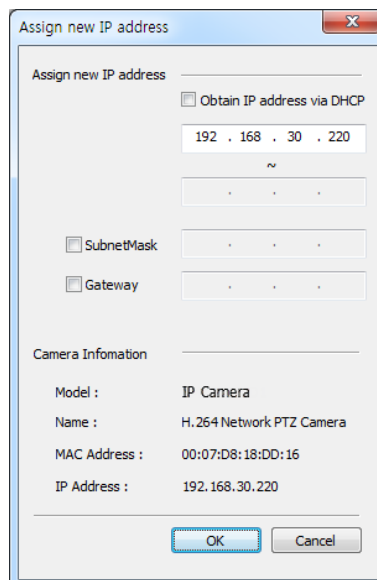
Assign new IP address

Assign new IP address

Obtain IP address via DHCP

192 . 168 . 30 . 220

~

. . .

SubnetMask . . .

Gateway . . .

Camera Infomation

Model : IP Camera

Name : H.264 Network PTZ Camera

MAC Address : 00:07:D8:18:DD:16

IP Address : 192.168.30.220

OK Cancel